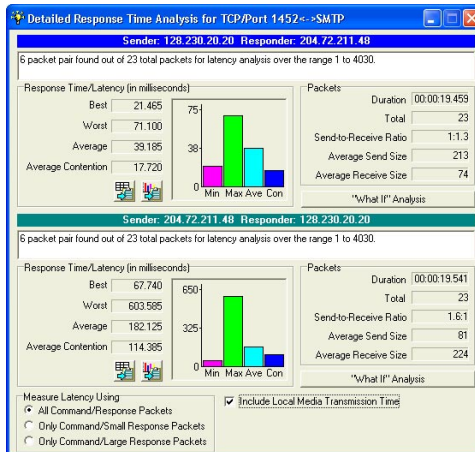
Detailed Response Time Analysis for TCP/Port 1452<->SMTP

Sender: 128.230.20.20 Responder: 204.72.211.48

6 packet pair found out of 23 total packets for latency analysis over the range 1 to 4030.

Response Time/Latency (in milliseconds)

| | |
|---|---|
| Best | 21.465 |
| Worst | 71.100 |
| Average | 39.185 |
| Average Contention | 17.720 |

75
38
0
Min Max Ave Con

Packets

| | |
|---|---|
| Duration | 00:00:19.459 |
| Total | 23 |
| Send-to-Receive Ratio | 1:1.3 |
| Average Send Size | 213 |
| Average Receive Size | 74 |

"What If" Analysis

Sender: 204.72.211.48 Responder: 128.230.20.20

6 packet pair found out of 23 total packets for latency analysis over the range 1 to 4030.

Response Time/Latency (in milliseconds)

| | |
|---|---|
| Best | 67.740 |
| Worst | 603.585 |
| Average | 182.125 |
| Average Contention | 114.385 |

650
325
0
Min Max Ave Con

Packets

| | |
|---|---|
| Duration | 00:00:19.541 |
| Total | 23 |
| Send-to-Receive Ratio | 1.6:1 |
| Average Send Size | 81 |
| Average Receive Size | 224 |

"What If" Analysis

Measure Latency Using
All Command/Response Packets
Only Command/Small Response Packets
Only Command/Large Response Packets

Include Local Media Transmission Time